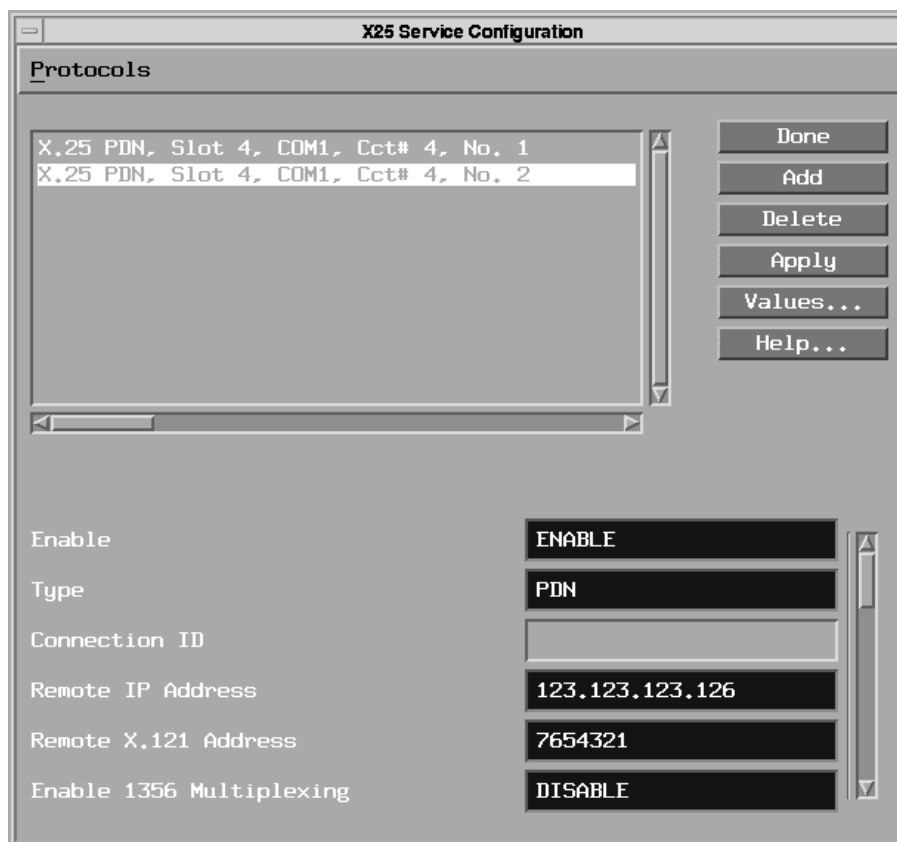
X25 Service Configuration

Protocols

X.25 PDN, Slot 4, COM1, Cct# 4, No. 1
X.25 PDN, Slot 4, COM1, Cct# 4, No. 2

Done
Add
Delete
Apply
Values...
Help...

Enable ENABLE
Type PDN
Connection ID
Remote IP Address 123.123.123.126
Remote X.121 Address 7654321
Enable 1356 Multiplexing DISABLE